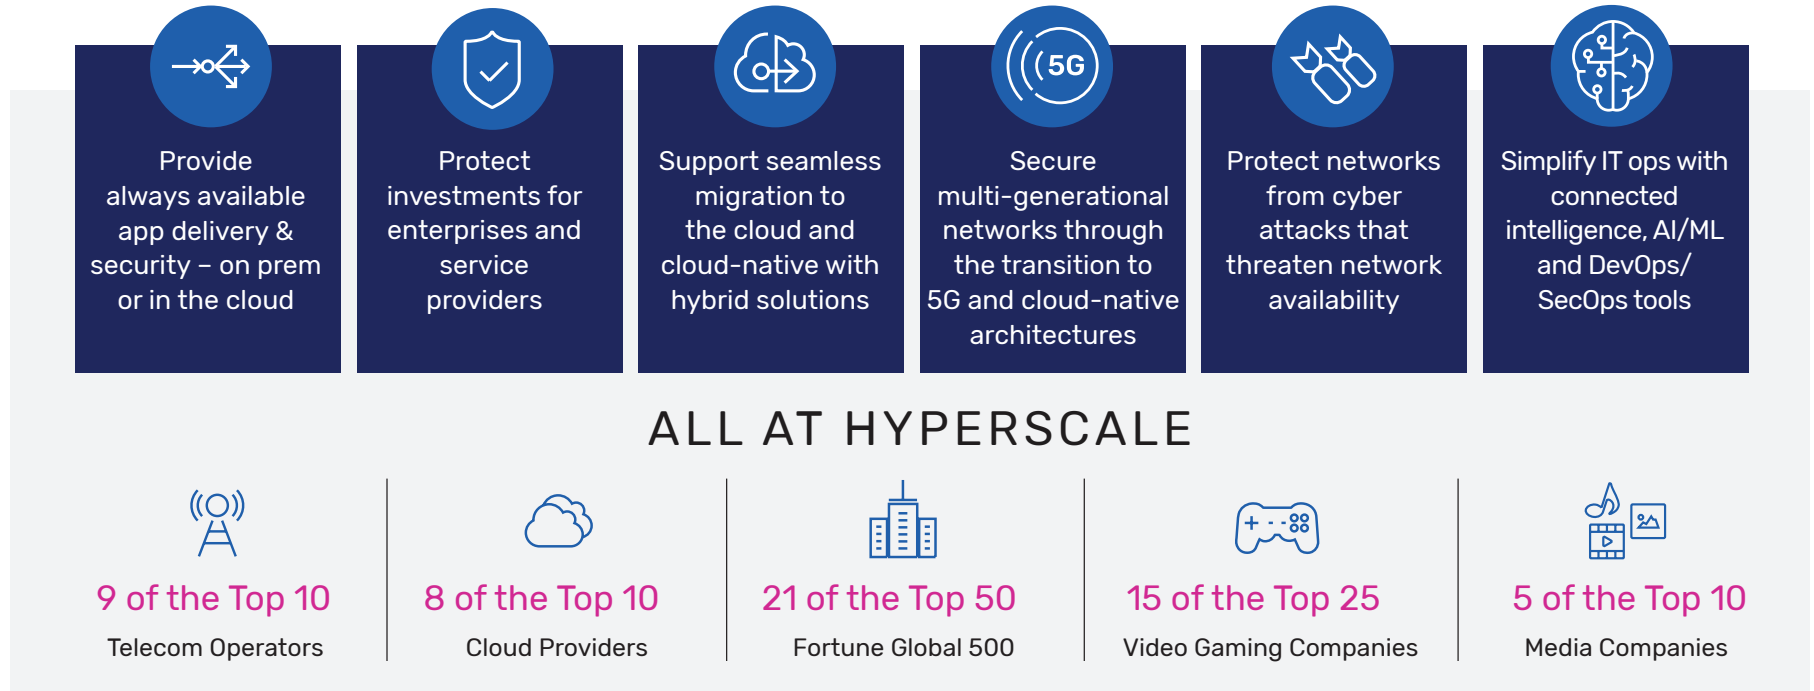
5G

Provide always available app delivery & security – on prem or in the cloud

Protect investments for enterprises and service providers

Support seamless migration to the cloud and cloud-native with hybrid solutions

Secure multi-generational networks through the transition to 5G and cloud-native architectures

Protect networks from cyber attacks that threaten network availability

Simplify IT ops with connected intelligence, AI/ML and DevOps/ SecOps tools

ALL AT HYPERSCALE

9 of the Top 10
Telecom Operators

8 of the Top 10
Cloud Providers

21 of the Top 50
Fortune Global 500

15 of the Top 25
Video Gaming Companies

5 of the Top 10
Media Companies